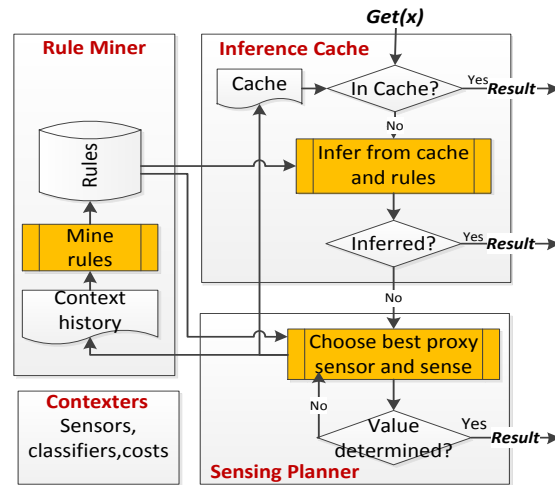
Get(x)

Rule Miner

Inference Cache

Cache

In Cache?

Yes

Result

No

Rules

Infer from cache and rules

Mine rules

Inferred?

Yes

Result

No

Context history

Choose best proxy sensor and sense

No

Value determined?

Yes

Result

Contexters
Sensors, classifiers,costs

Sensing Planner